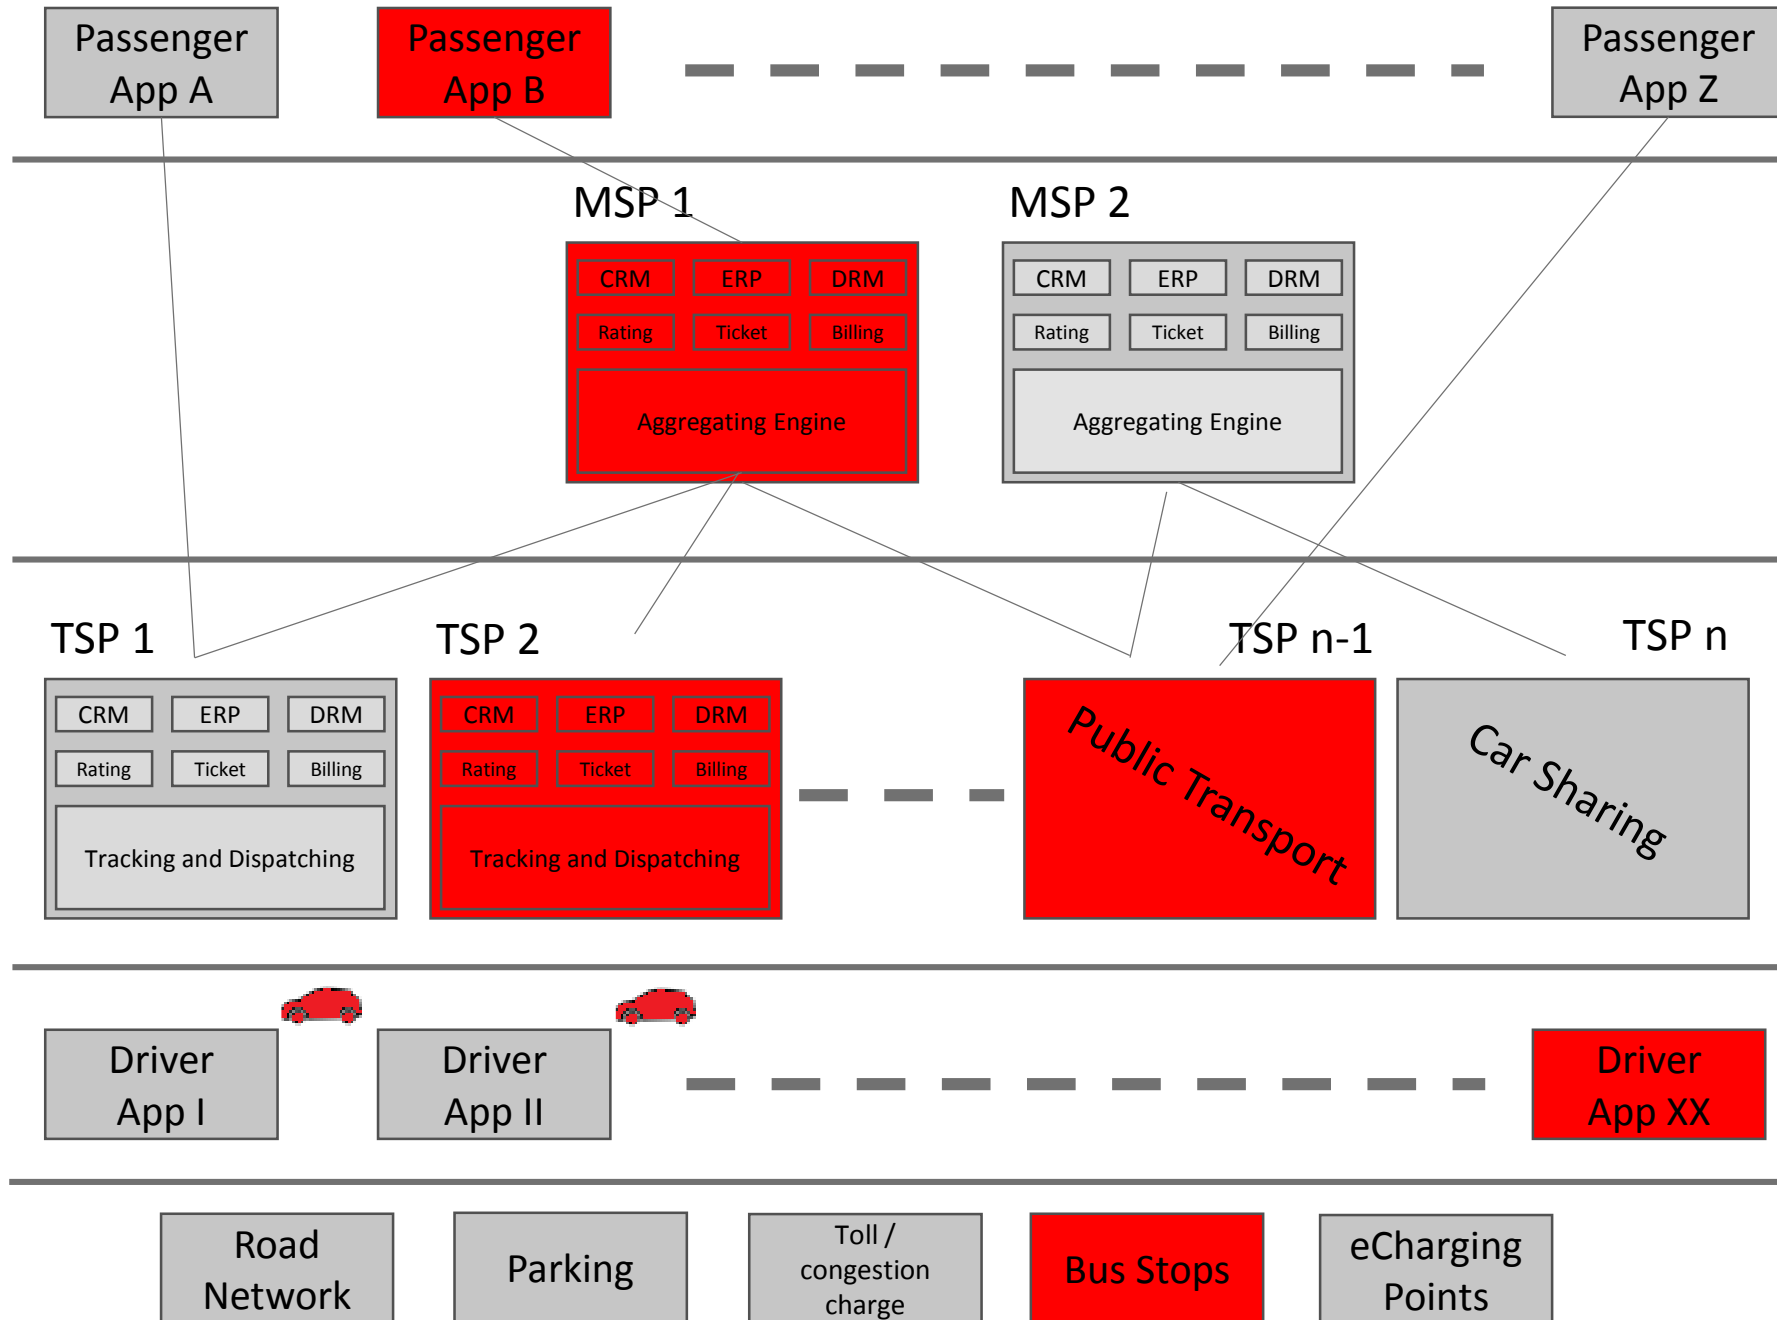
Passenger App A

Passenger App B

Passenger App Z

MSP 1

CRM
ERP
DRM
Rating
Ticket
Billing
Aggregating Engine

MSP 2

CRM
ERP
DRM
Rating
Ticket
Billing
Aggregating Engine

TSP 1

CRM
ERP
DRM
Rating
Ticket
Billing
Tracking and Dispatching

TSP 2

CRM
ERP
DRM
Rating
Ticket
Billing
Tracking and Dispatching

TSP n-1

Public Transport

TSP n

Car Sharing

Driver App I

Driver App II

Driver App XX

Road Network

Parking

Toll / congestion charge

Bus Stops

eCharging Points